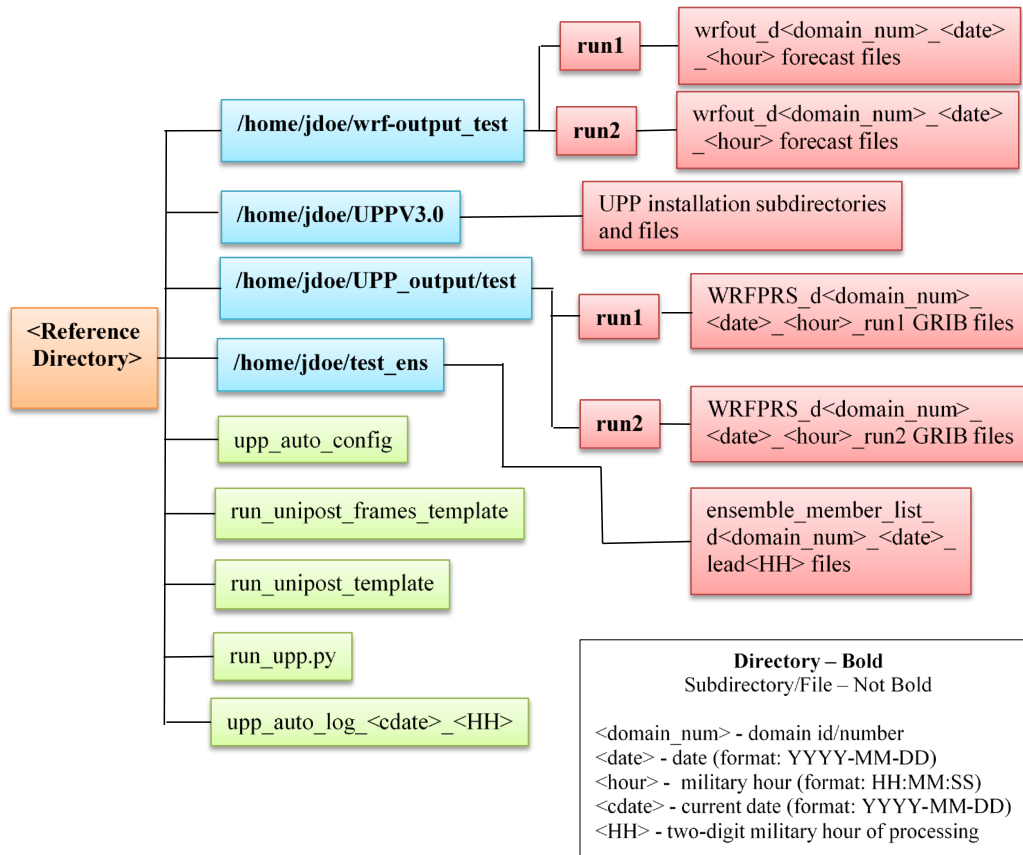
<Reference Directory>

/home/jdoe/wrf-output_test

run1

wrfout_d<domain_num>_<date>_<hour> forecast files

run2

wrfout_d<domain_num>_<date>_<hour> forecast files

/home/jdoe/UPPV3.0

UPP installation subdirectories and files

/home/jdoe/UPP_output/test

run1

WRFPRS_d<domain_num>_<date>_<hour>_run1 GRIB files

/home/jdoe/test_ens

run2

WRFPRS_d<domain_num>_<date>_<hour>_run2 GRIB files

upp_auto_config

ensemble_member_list_d<domain_num>_<date>_lead<HH> files

run_unipost_frames_template

run_unipost_template

run_upp.py

upp_auto_log_<cdate>_<HH>

Directory – Bold
Subdirectory/File – Not Bold

<domain_num> - domain id/number
<date> - date (format: YYYY-MM-DD)
<hour> - military hour (format: HH:MM:SS)
<cdate> - current date (format: YYYY-MM-DD)
<HH> - two-digit military hour of processing